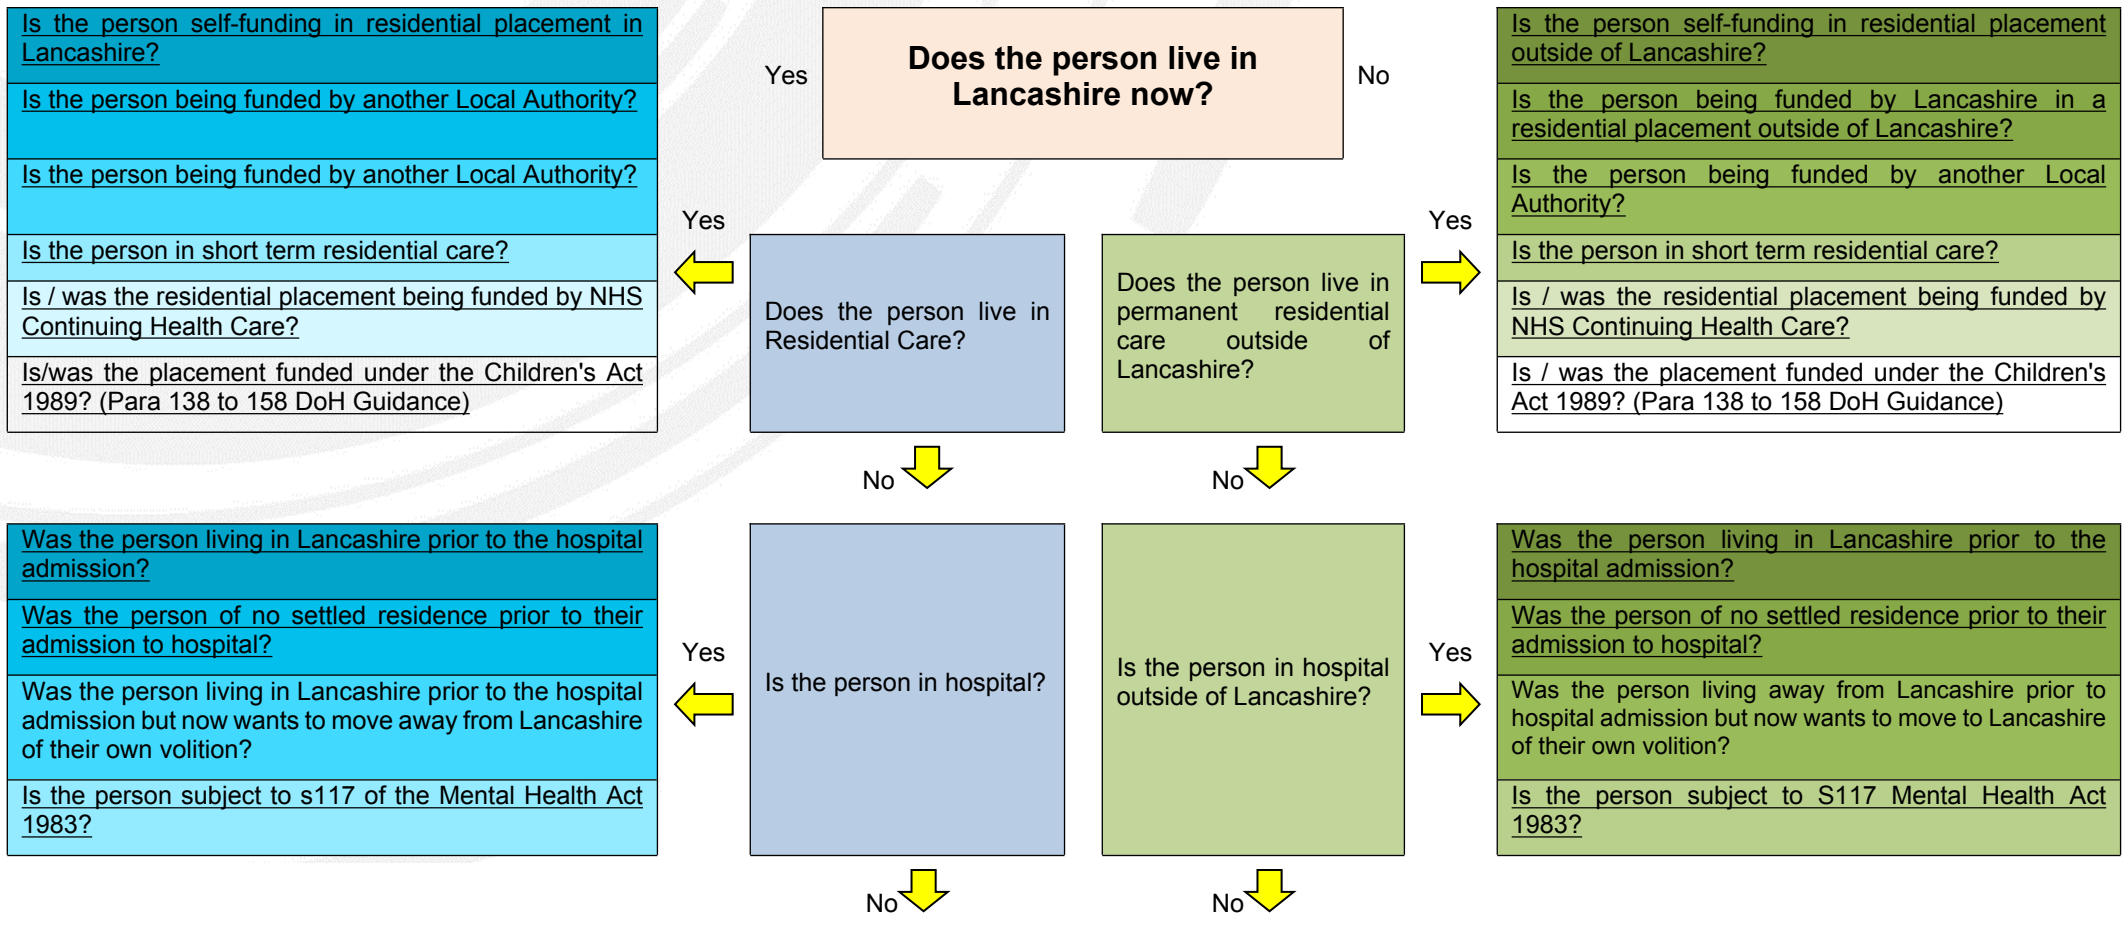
Does the person live in Lancashire now?

Yes

No

Is the person self-funding in residential placement in Lancashire?

Is the person being funded by another Local Authority?

Is the person being funded by another Local Authority?

Is the person in short term residential care?

Is / was the residential placement being funded by NHS Continuing Health Care?

Is/was the placement funded under the Children's Act 1989? (Para 138 to 158 DoH Guidance)

Yes

Does the person live in Residential Care?

No

Does the person live in permanent residential care outside of Lancashire?

Yes

No

Is the person self-funding in residential placement outside of Lancashire?

Is the person being funded by Lancashire in a residential placement outside of Lancashire?

Is the person being funded by another Local Authority?

Is the person in short term residential care?

Is / was the residential placement being funded by NHS Continuing Health Care?

Is / was the placement funded under the Children's Act 1989? (Para 138 to 158 DoH Guidance)

Was the person living in Lancashire prior to the hospital admission?

Was the person of no settled residence prior to their admission to hospital?

Was the person living in Lancashire prior to the hospital admission but now wants to move away from Lancashire of their own volition?

Is the person subject to s117 of the Mental Health Act 1983?

Yes

Is the person in hospital?

No

Is the person in hospital outside of Lancashire?

Yes

No

Was the person living in Lancashire prior to the hospital admission?

Was the person of no settled residence prior to their admission to hospital?

Was the person living away from Lancashire prior to hospital admission but now wants to move to Lancashire of their own volition?

Is the person subject to S117 Mental Health Act 1983?